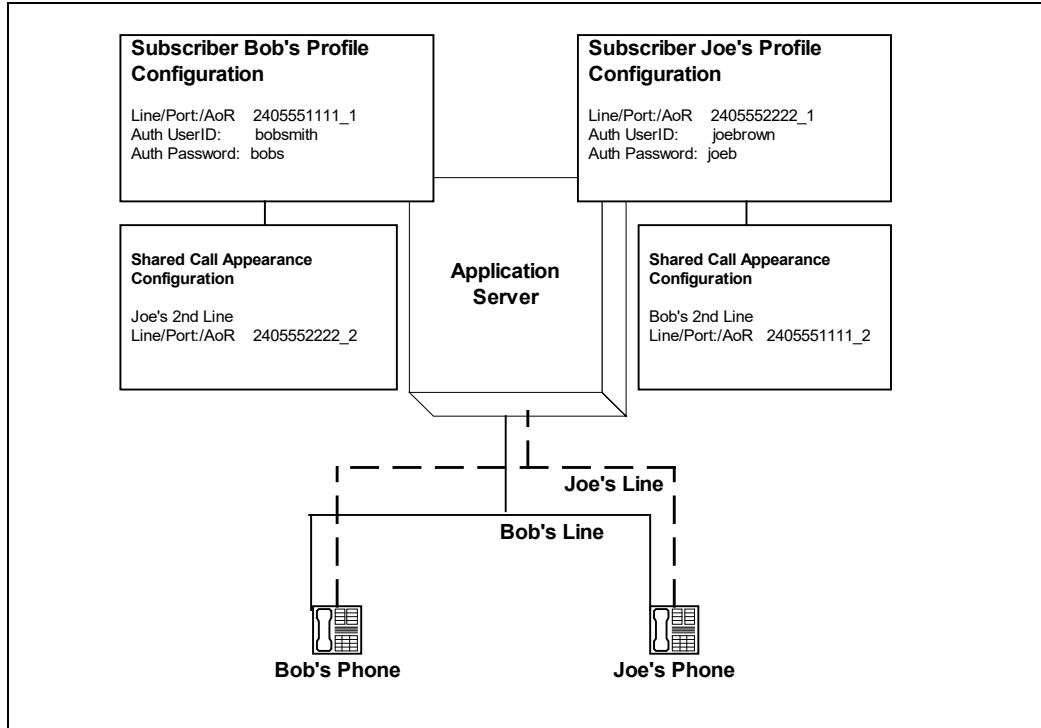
Subscriber Bob's Profile Configuration

Line/Port:/AoR 2405551111_1
Auth UserID: bobsmith
Auth Password: bobs

Subscriber Joe's Profile Configuration

Line/Port:/AoR 2405552222_1
Auth UserID: joebrown
Auth Password: joeb

Shared Call Appearance Configuration

Joe's 2nd Line
Line/Port:/AoR 2405552222_2

Application Server

Shared Call Appearance Configuration

Bob's 2nd Line
Line/Port:/AoR 2405551111_2

Joe's Line

Bob's Line

Bob's Phone

Joe's Phone